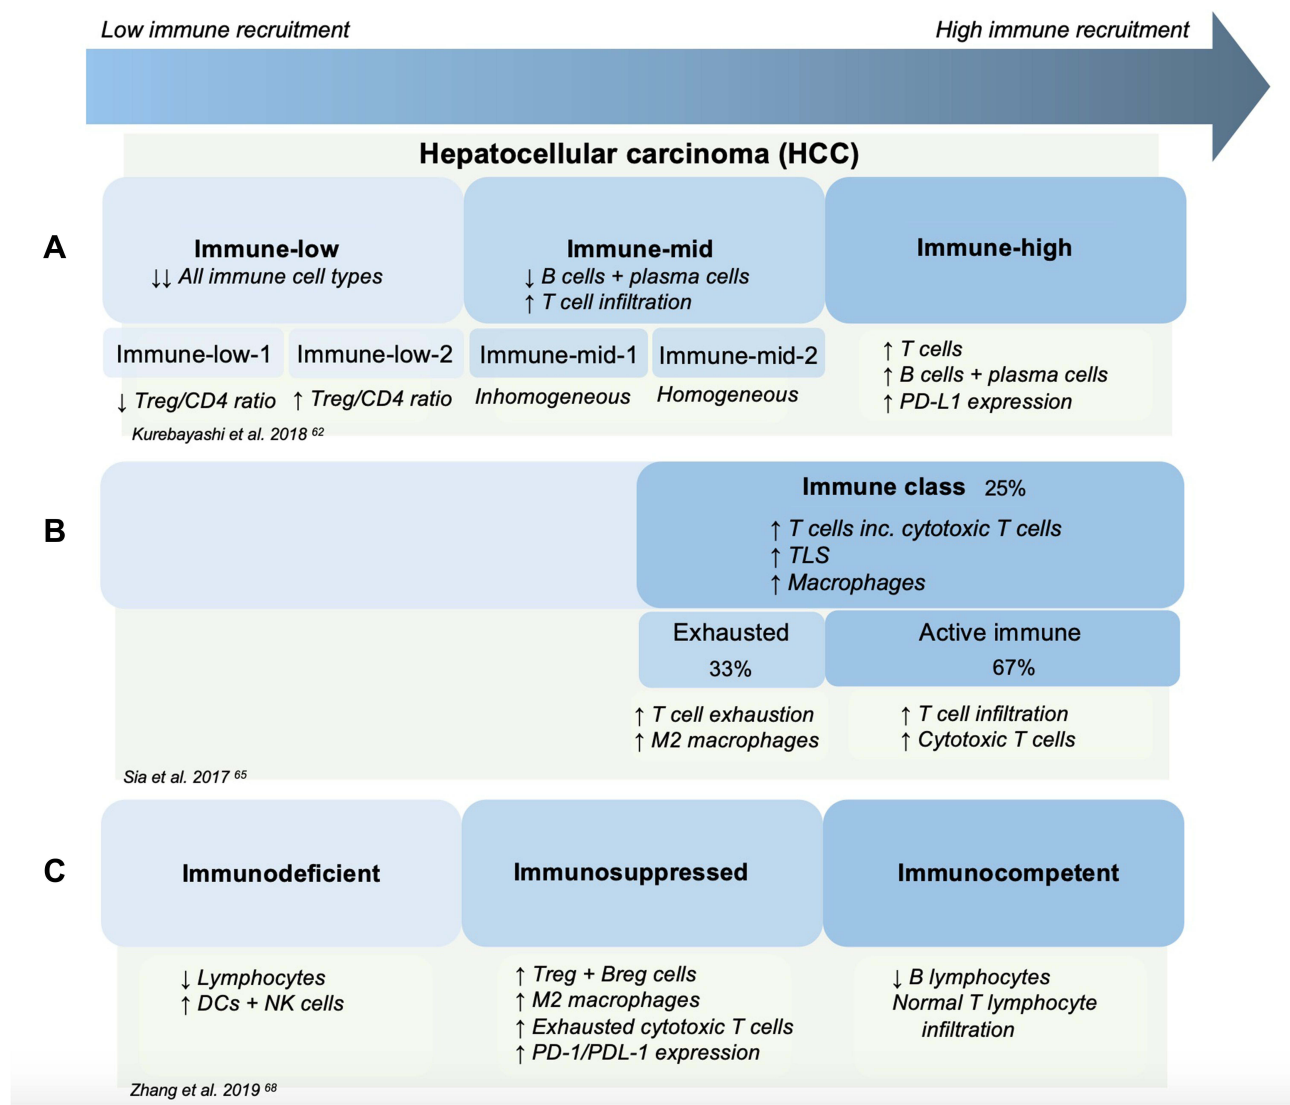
Low immune recruitment

High immune recruitment

Hepatocellular carcinoma (HCC)

A

Immune-low
↓↓ All immune cell types

Immune-mid
↓ B cells + plasma cells
↑ T cell infiltration

Immune-high

Immune-low-1

Immune-low-2

Immune-mid-1

Immune-mid-2

↓ Treg/CD4 ratio

↑ Treg/CD4 ratio

Inhomogeneous

Homogeneous

↑ T cells
↑ B cells + plasma cells
↑ PD-L1 expression

Kurebayashi et al. 2018 $^{62}$

B

Immune class 25%

↑ T cells inc. cytotoxic T cells
↑ TLS
↑ Macrophages

Exhausted
33%

Active immune
67%

↑ T cell exhaustion
↑ M2 macrophages

↑ T cell infiltration
↑ Cytotoxic T cells

Sia et al. 2017 $^{65}$

C

Immunodeficient

Immunosuppressed

Immunocompetent

↓ Lymphocytes
↑ DCs + NK cells

↑ Treg + Breg cells
↑ M2 macrophages
↑ Exhausted cytotoxic T cells
↑ PD-1/PDL-1 expression

↓ B lymphocytes
Normal T lymphocyte infiltration

Zhang et al. 2019 $^{68}$